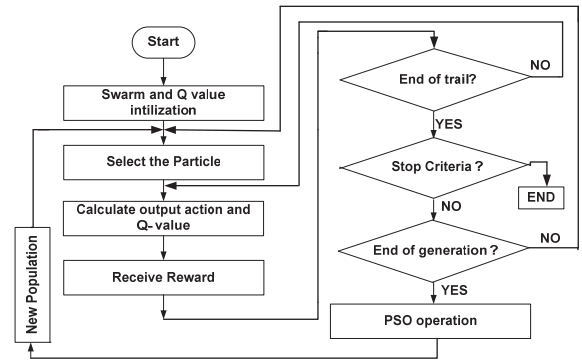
Start

Swarm and Q value intilization

Select the Particle

Calculate output action and Q- value

Receive Reward

New Population

End of trail?

NO

YES

Stop Criteria ?

END

NO

End of generation ?

NO

YES

PSO operation